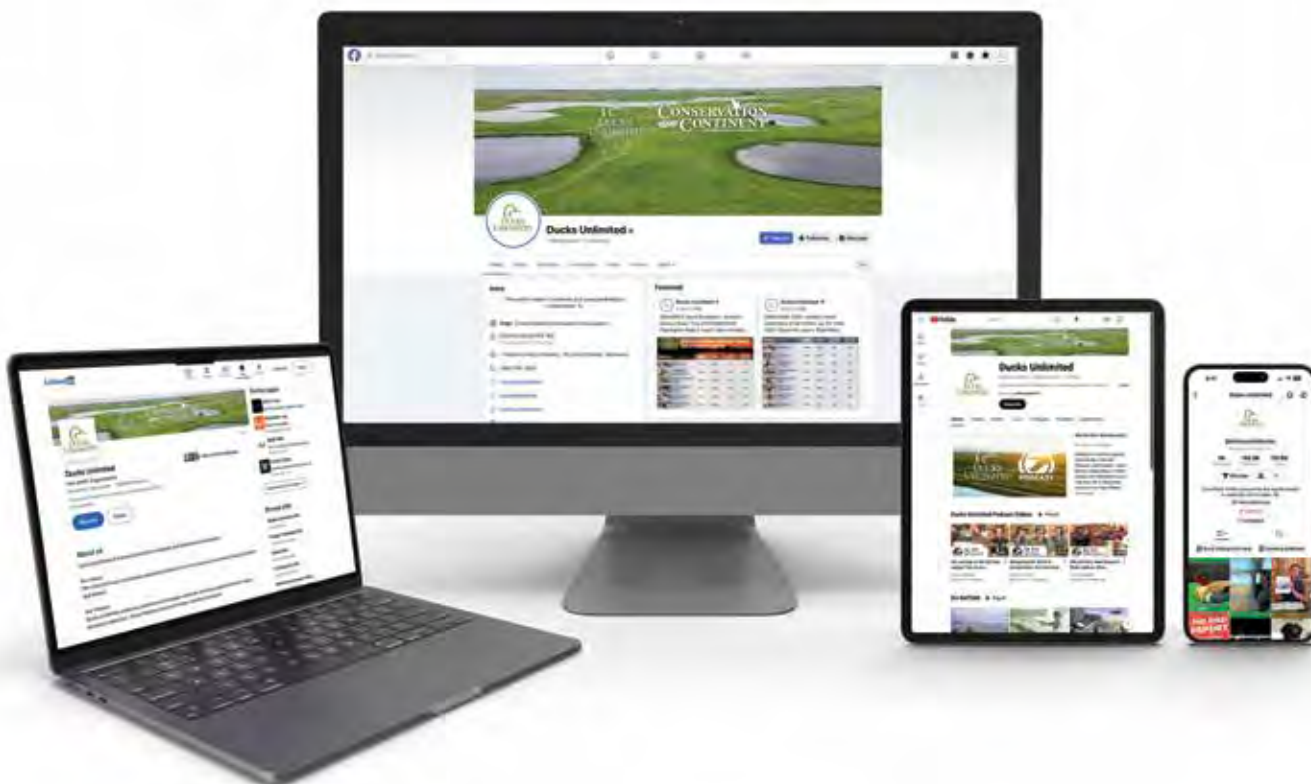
CONSERVATION ACROSS THE CONTINENT

Ducks Unlimited

Intro

Featured

Ducks Unlimited

Ducks Unlimited

Linked in

Ducks Unlimited

About us

YouTube

Ducks Unlimited

Ducks Unlimited Podcast Videos

DU NATION

PODCAST

Ducks Unlimited